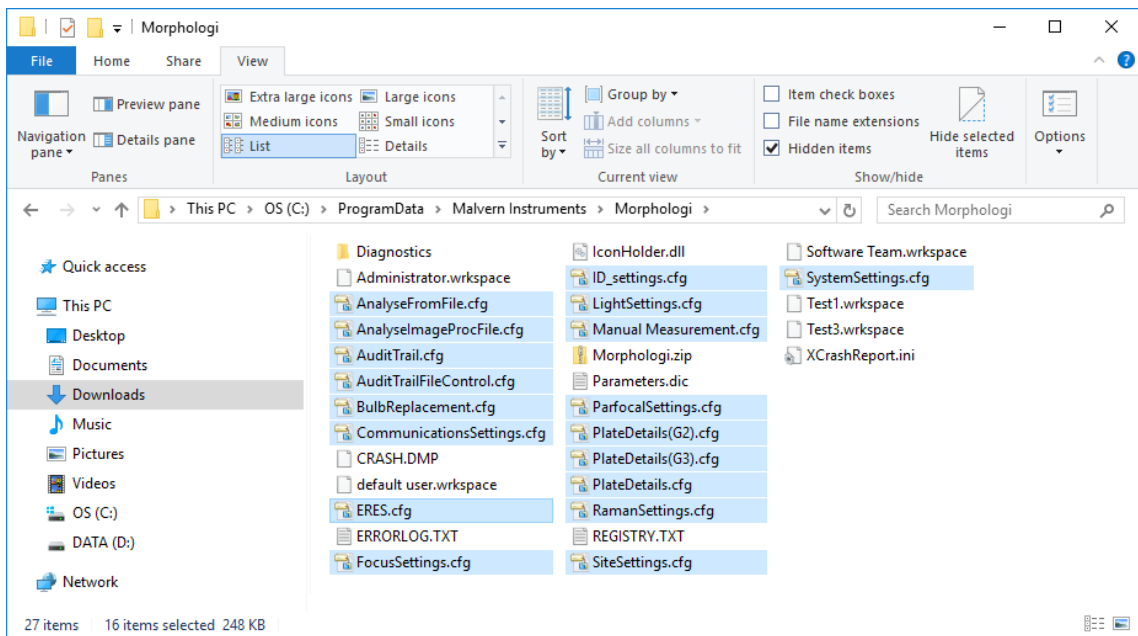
Morphologi

File Home Share View

Navigation pane ▾
Preview pane
Details pane
Panes

Extra large icons
Large icons
Medium icons
Small icons
List
Details
Layout

Sort by ▾
Group by ▾
Add columns ▾
Size all columns to fit
Current view

Item check boxes
File name extensions
Hidden items
Hide selected items
Show/hide

Options

This PC › OS (C:) › ProgramData › Malvern Instruments › Morphologi ›

Search Morphologi

Quick access
This PC
Desktop
Documents
Downloads
Music
Pictures
Videos
OS (C:)
DATA (D:)
Network

Diagnostics
Administrator.wrkspace
AnalyseFromFile.cfg
AnalyseImageProcFile.cfg
AuditTrail.cfg
AuditTrailFileControl.cfg
BulbReplacement.cfg
CommunicationsSettings.cfg
CRASH.DMP
default user.wrkspace
ERES.cfg
ERRORLOG.TXT
FocusSettings.cfg
IconHolder.dll
ID_settings.cfg
LightSettings.cfg
Manual Measurement.cfg
Morphologi.zip
Parameters.dic
ParfocalSettings.cfg
PlateDetails(G2).cfg
PlateDetails(G3).cfg
PlateDetails.cfg
RamanSettings.cfg
REGISTRY.TXT
SiteSettings.cfg
Software Team.wrkspace
SystemSettings.cfg
Test1.wrkspace
Test3.wrkspace
XCrashReport.ini

27 items 16 items selected 248 KB